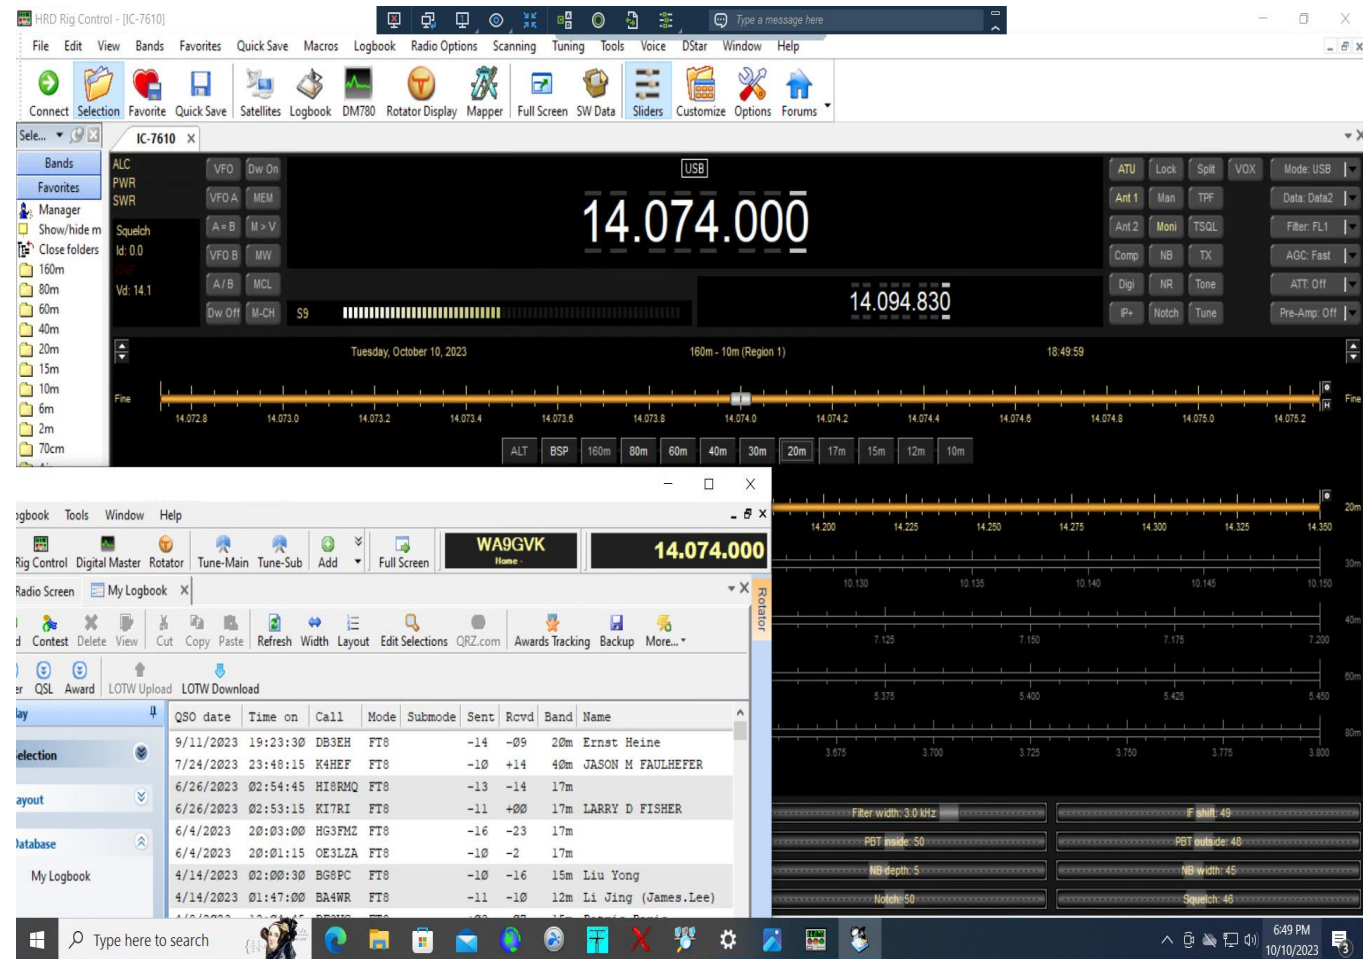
HRD Rig Control - [IC-7610]

Type a message here

File Edit View Bands Favorites Quick Save Macros Logbook Radio Options Scanning Tuning Tools Voice DStar Window Help

Connect Selection Favorite Quick Save Satellites Logbook DM780 Rotator Display Mapper Full Screen SW Data Sliders Customize Options Forums

Sele... IC-7610

Bands
Favorites
Manager
Show/hide m
Close folders
160m
80m
60m
40m
20m
15m
10m
6m
2m
70cm

ALC
PWR
SWR
Squelch
Id: 0.0
Vd: 14.1

VFO Dw On
VFO A MEM
A=B M>V
VFO B MW
A/B MCL
Dw Off M-CH

USB
14.074.000
14.094.830
S9

ATU Lock Split VOX Mode: USB
Ant 1 Man TPF Data: Data2
Ant 2 Moni TSQL Filter: FL1
Comp NB TX AGC: Fast
Digi NR Tone ATT: Off
IP+ Notch Tune Pre-Amp: Off

Tuesday, October 10, 2023 160m - 10m (Region 1) 18:49:59

Fine
14.072.8 14.073.0 14.073.2 14.073.4 14.073.6 14.073.8 14.074.0 14.074.2 14.074.4 14.074.6 14.074.8 14.075.0 14.075.2
Fine

ALT BSP 160m 80m 60m 40m 30m 20m 17m 15m 12m 10m

20m
14.200 14.225 14.250 14.275 14.300 14.325 14.350
30m
10.130 10.135 10.140 10.145 10.150
40m
7.125 7.150 7.175 7.200
60m
5.375 5.400 5.425 5.450
80m
3.675 3.700 3.725 3.750 3.775 3.800

Filter width: 3.0 kHz
IF shift: 49
PBT inside: 50
PBT outside: 48
NB depth: 5
NB width: 45
Notch: 50
Squelch: 46

ogbook Tools Window Help

Rig Control Digital Master Rotator Tune-Main Tune-Sub Add Full Screen
WA9GVK
Home
14.074.000

Radio Screen My Logbook
Rotator

Contest Delete View Cut Copy Paste Refresh Width Layout Edit Selections QRZ.com Awards Tracking Backup More...
QSL Award LOTW Upload LOTW Download

lay
election
ayout
Database
My Logbook

| QSO date | Time on | Call | Mode | Submode | Sent | Rcvd | Band | Name |
|---|---|---|---|---|---|---|---|---|
| 9/11/2023 | 19:23:30 | DB3EH | FT8 | | -14 | -09 | 20m | Ernst Heine |
| 7/24/2023 | 23:48:15 | K4HEF | FT8 | | -10 | +14 | 40m | JASON M FAULHEFER |
| 6/26/2023 | 02:54:45 | HI8RMQ | FT8 | | -13 | -14 | 17m | |
| 6/26/2023 | 02:53:15 | KI7RI | FT8 | | -11 | +00 | 17m | LARRY D FISHER |
| 6/4/2023 | 20:03:00 | HG3FMZ | FT8 | | -16 | -23 | 17m | |
| 6/4/2023 | 20:01:15 | OE3LZA | FT8 | | -10 | -2 | 17m | |
| 4/14/2023 | 02:00:30 | BG8PC | FT8 | | -10 | -16 | 15m | Liu Yong |
| 4/14/2023 | 01:47:00 | BA4WR | FT8 | | -11 | -10 | 12m | Li Jing (James.Lee) |

Type here to search
6:49 PM
10/10/2023